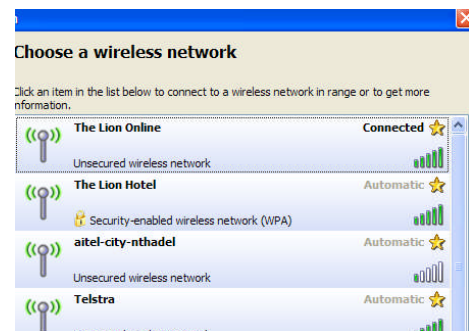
Choose a wireless network

Click an item in the list below to connect to a wireless network in range or to get more information.

The Lion Online
Connected
Unsecured wireless network

The Lion Hotel
Automatic
Security-enabled wireless network (WPA)

aitel-city-nthadel
Automatic
Unsecured wireless network

Telstra
Automatic
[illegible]